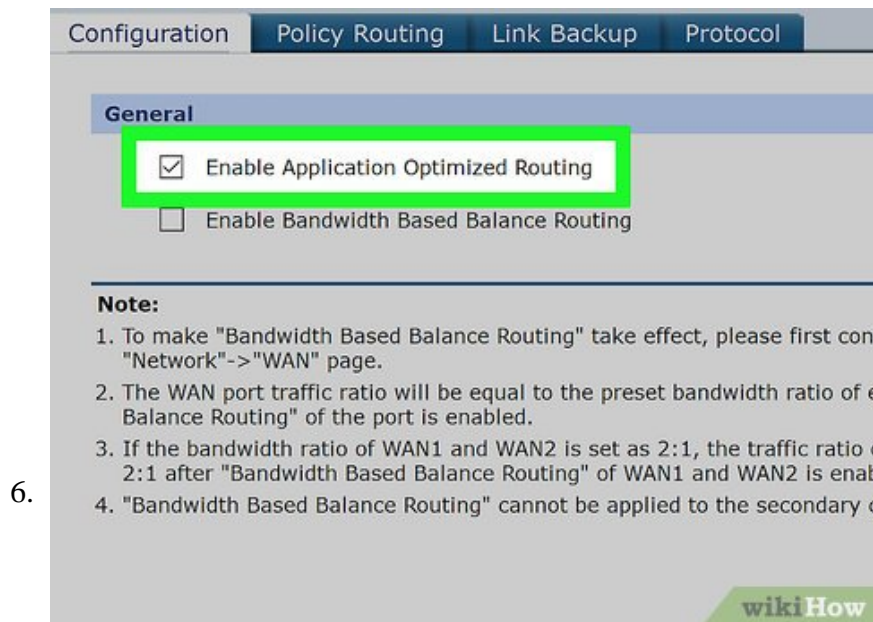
Configuration Policy Routing Link Backup Protocol

General

☑ Enable Application Optimized Routing

☐ Enable Bandwidth Based Balance Routing

Note:

1. To make "Bandwidth Based Balance Routing" take effect, please first con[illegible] "Network"->"WAN" page.

2. The WAN port traffic ratio will be equal to the preset bandwidth ratio of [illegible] Balance Routing" of the port is enabled.

3. If the bandwidth ratio of WAN1 and WAN2 is set as 2:1, the traffic ratio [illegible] 2:1 after "Bandwidth Based Balance Routing" of WAN1 and WAN2 is enab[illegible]

6.

4. "Bandwidth Based Balance Routing" cannot be applied to the secondary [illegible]

wikiHow